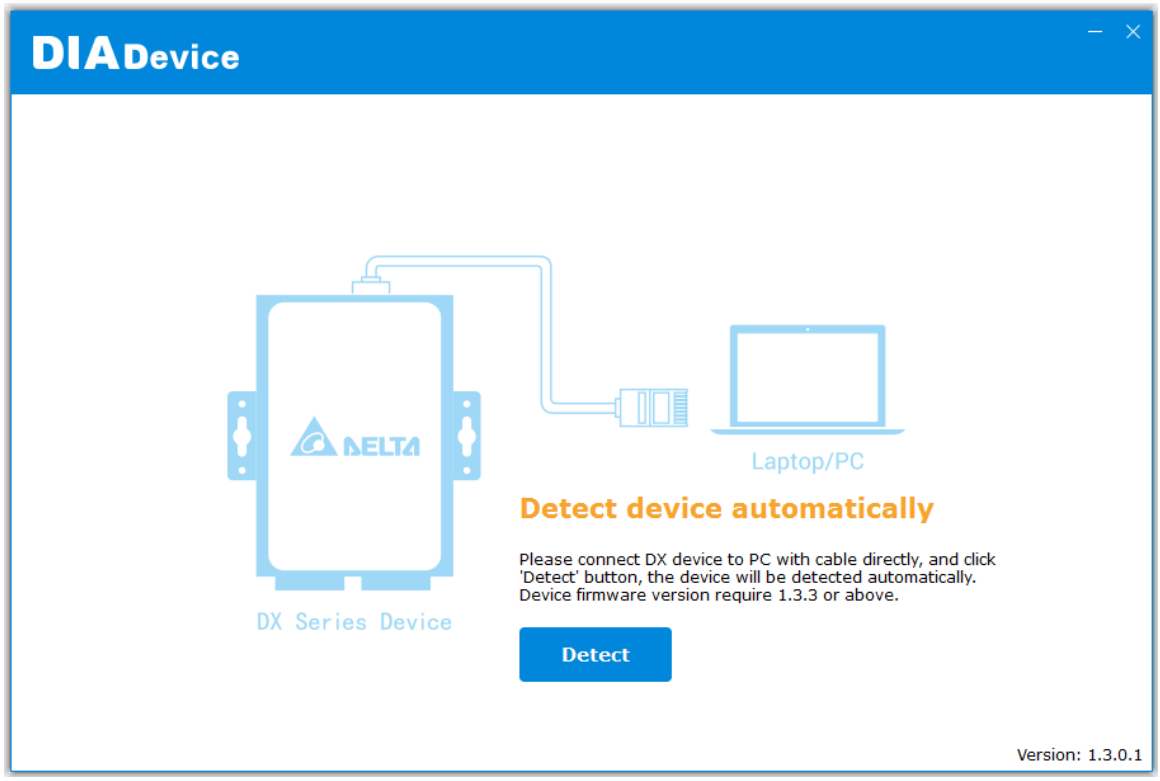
DIA Device

–  ×

DELTA

Laptop/PC

DX Series Device

Detect device automatically

Please connect DX device to PC with cable directly, and click 'Detect' button, the device will be detected automatically. Device firmware version require 1.3.3 or above.

Detect

Version: 1.3.0.1